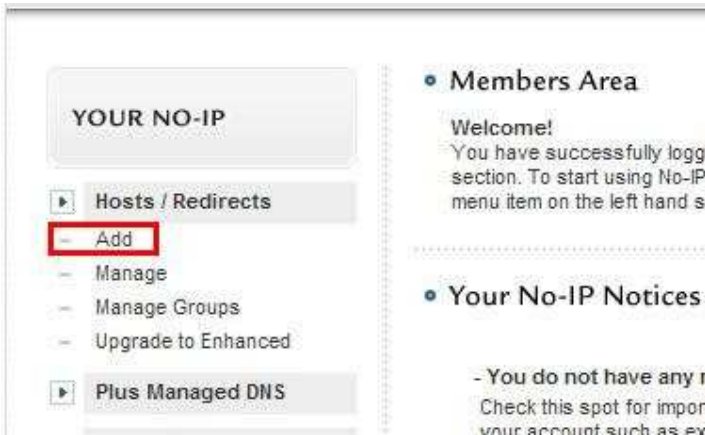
YOUR NO-IP

Hosts / Redirects

– Add

– Manage

– Manage Groups

– Upgrade to Enhanced

Plus Managed DNS

Members Area

Welcome!
You have successfully logg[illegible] section. To start using No-IP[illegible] menu item on the left hand s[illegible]

Your No-IP Notices

- You do not have any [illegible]
Check this spot for impor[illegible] your account such as ex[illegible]